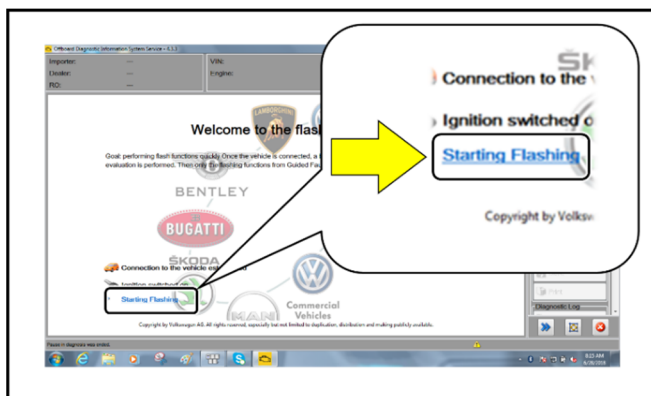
Offboard Diagnostic Information System Service - 4.1.3

Importer: ---
Dealer: ---
RO: ---
VIN:
Engine:

Welcome to the flash

Goal: performing flash functions quickly. Once the vehicle is connected, a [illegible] evaluation is performed. Then only flashing functions from Guided Fau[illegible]

LAMBORGHINI

BENTLEY

BUGATTI

ŠKODA

Connection to the vehicle established

Ignition switched on

Starting Flashing

MAN

Commercial Vehicles

Copyright by Volkswagen AG. All rights reserved, especially but not limited to duplication, distribution and making publicly available.

ŠKO

Connection to the v

Ignition switched o

Starting Flashing

Copyright by Volksw

Diagnostic Log

Pause in diagnosis was ended.

8:23 AM
4/28/2016